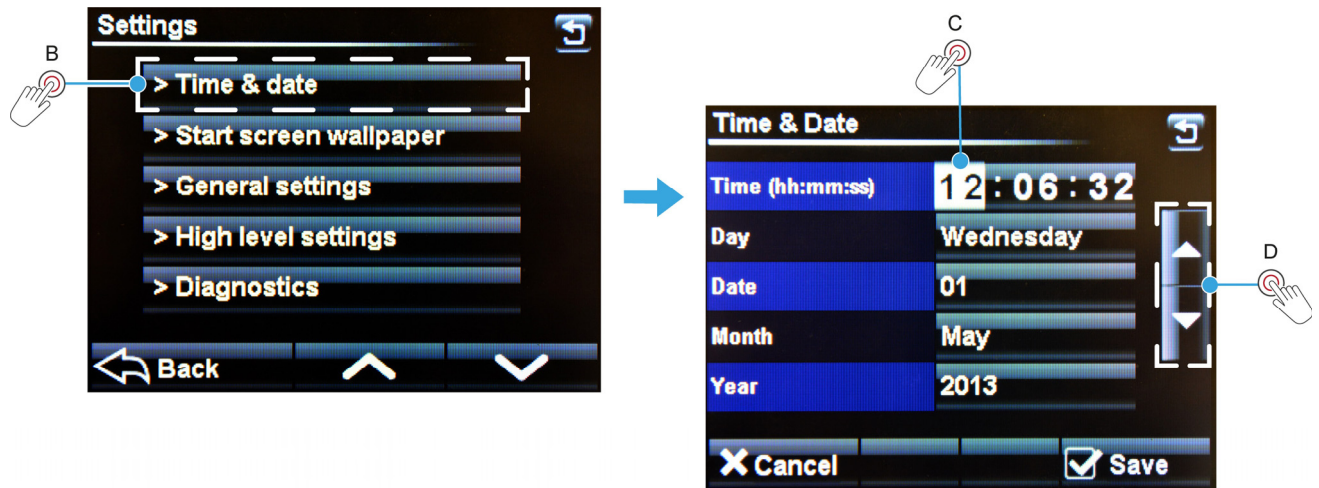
Settings

B

> Time & date

> Start screen wallpaper

> General settings

> High level settings

> Diagnostics

Back

C

Time & Date

| Time (hh:mm:ss) | 12 : 06 : 32 |
|---|---|
| Day | Wednesday |
| Date | 01 |
| Month | May |
| Year | 2013 |

D

Cancel

Save